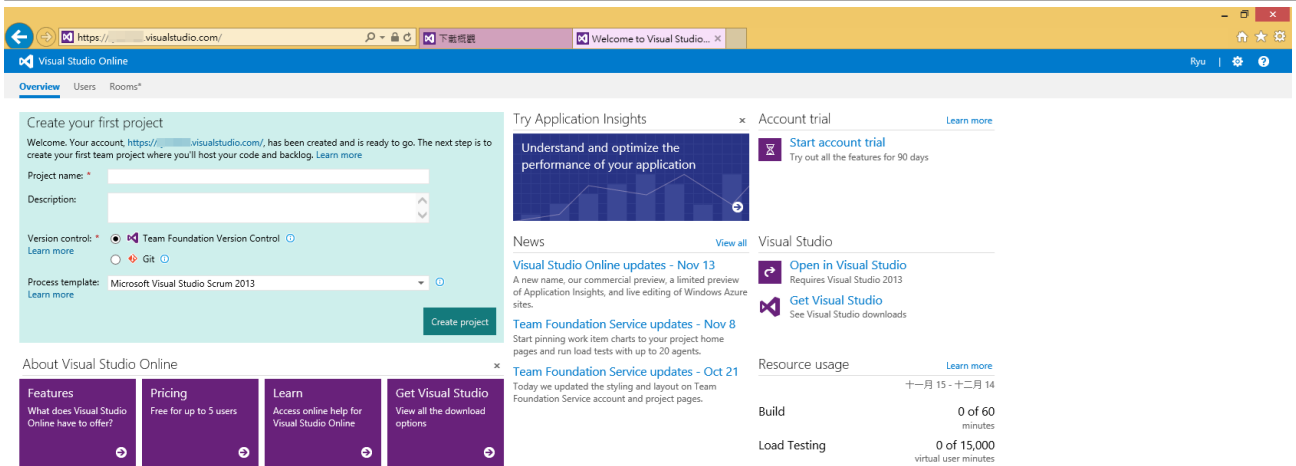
https://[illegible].visualstudio.com/
下載檔案
Welcome to Visual Studio...

Visual Studio Online
Ryu

Overview Users Rooms*

Create your first project
Welcome. Your account, https://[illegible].visualstudio.com/, has been created and is ready to go. The next step is to create your first team project where you'll host your code and backlog. Learn more
Project name: *
Description:
Version control: *
Learn more
Team Foundation Version Control
Git
Process template:
Learn more
Microsoft Visual Studio Scrum 2013
Create project

Try Application Insights
Understand and optimize the performance of your application

Account trial
Learn more
Start account trial
Try out all the features for 90 days

News
View all
Visual Studio Online updates - Nov 13
A new name, our commercial preview, a limited preview of Application Insights, and live editing of Windows Azure sites.
Team Foundation Service updates - Nov 8
Start pinning work item charts to your project home pages and run load tests with up to 20 agents.
Team Foundation Service updates - Oct 21
Today we updated the styling and layout on Team Foundation Service account and project pages.

Visual Studio
Open in Visual Studio
Requires Visual Studio 2013
Get Visual Studio
See Visual Studio downloads

Resource usage
Learn more
十一月 15 - 十二月 14
Build
0 of 60
minutes
Load Testing
0 of 15,000
virtual user minutes

About Visual Studio Online
Features
What does Visual Studio Online have to offer?
Pricing
Free for up to 5 users
Learn
Access online help for Visual Studio Online
Get Visual Studio
View all the download options